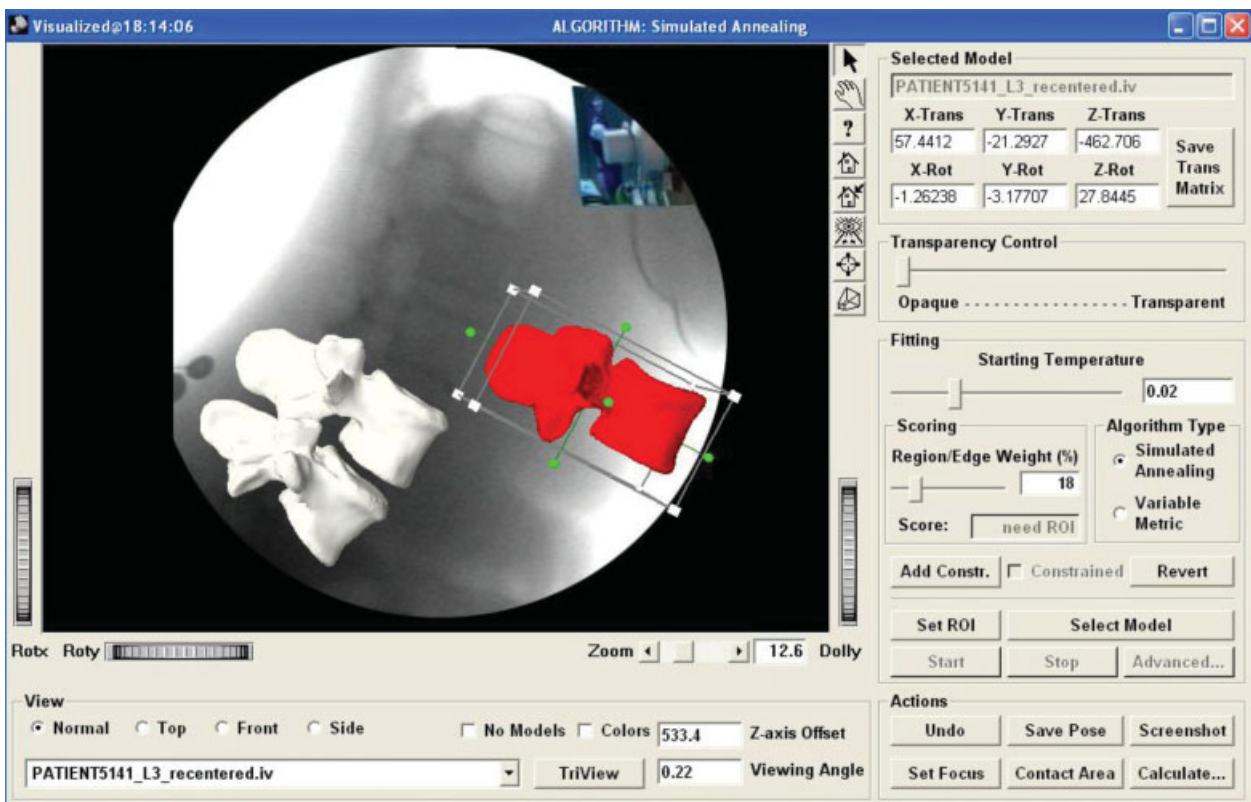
Visualized@18:14:06

ALGORITHM: Simulated Annealing

?

Selected Model

PATIENT5141_L3_recentered.iv

| X-Trans | Y-Trans | Z-Trans |
|---|---|---|
| 57.4412 | -21.2927 | -462.706 |
| X-Rot | Y-Rot | Z-Rot |
| -1.26238 | -3.17707 | 27.8445 |

Save Trans Matrix

Transparency Control

Opaque ................. Transparent

Fitting

Starting Temperature

0.02

Scoring

Region/Edge Weight (%)

18

Score: need ROI

Algorithm Type

Simulated Annealing

Variable Metric

Add Constr.

Constrained

Revert

Set ROI

Select Model

Start

Stop

Advanced...

Rotx Roty

Zoom

12.6

Dolly

View

Normal Top Front Side

No Models

Colors

533.4

Z-axis Offset

PATIENT5141_L3_recentered.iv

TriView

0.22

Viewing Angle

Actions

Undo

Save Pose

Screenshot

Set Focus

Contact Area

Calculate...